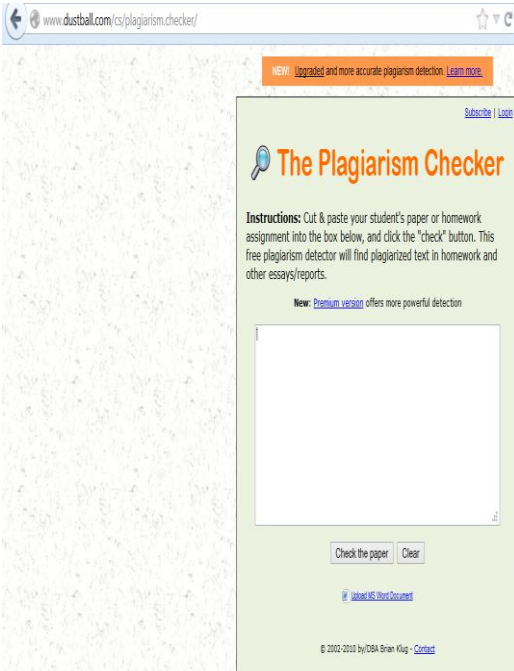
www.dustball.com/cs/plagiarism.checker/

NEW! Upgraded and more accurate plagiarism detection. Learn more.

Subscribe | Login

The Plagiarism Checker

Instructions: Cut & paste your student's paper or homework assignment into the box below, and click the "check" button. This free plagiarism detector will find plagiarized text in homework and other essays/reports.

New: Premium version offers more powerful detection

Check the paper Clear

Upload MS Word Document

© 2002-2010 by/DBA Brian Klug - Contact